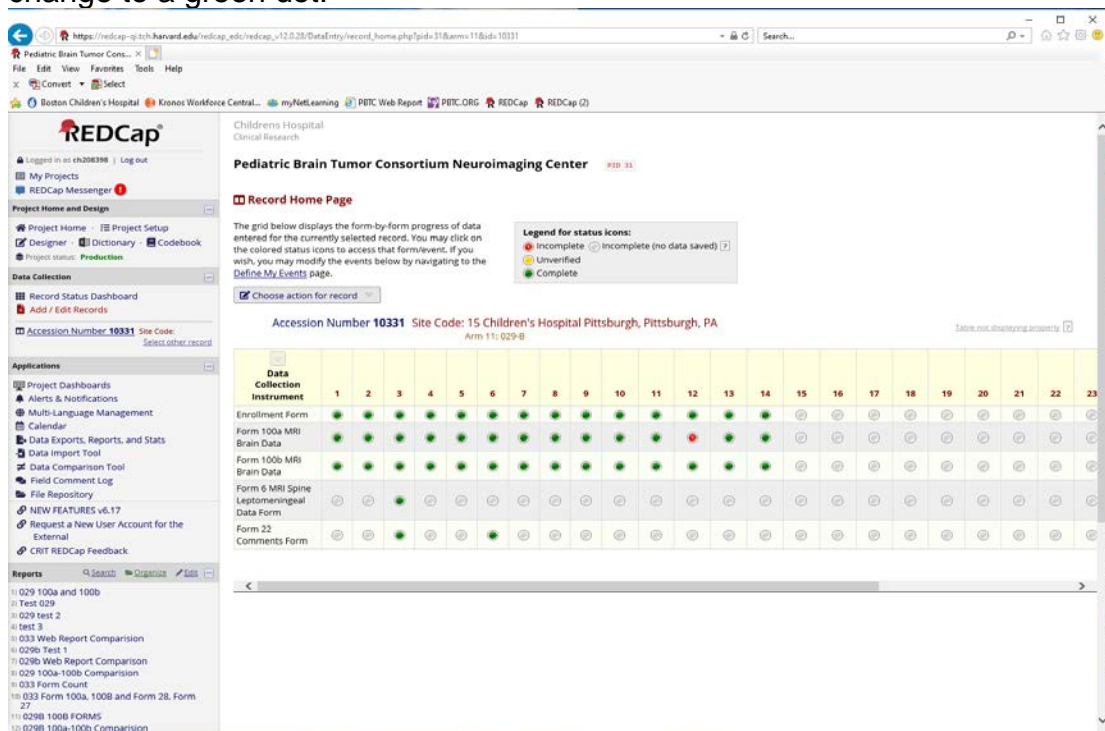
change to a green dot.

https://redcap-rj-tch.harvard.edu/redcap_edc/redcap_v12.0.28/DataEntry/record_home.php?pid=31&arm=11&id=10331
Search...
Pediatric Brain Tumor Cons... ×
File Edit View Favorites Tools Help
Convert Select
Boston Children's Hospital Kronos Workforce Central... myNetLearning PBTC Web Report PBTC.ORG REDCap REDCap (2)

REDCap
Logged in as ch208398 | Log out
My Projects
REDCap Messenger

Project Home and Design
Project Home · Project Setup
Designer · Dictionary · Codebook
Project status: Production

Data Collection
Record Status Dashboard
Add / Edit Records
Accession Number 10331 Site Code:
Select other record

Applications
Project Dashboards
Alerts & Notifications
Multi-Language Management
Calendar
Data Exports, Reports, and Stats
Data Import Tool
Data Comparison Tool
Field Comment Log
File Repository
NEW FEATURES v6.17
Request a New User Account for the External
CRIT REDCap Feedback

Reports Search Organize Edit
1) 029 100a and 100b
2) Test 029
3) 029 test 2
4) test 3
5) 033 Web Report Comparision
6) 029b Test 1
7) 029b Web Report Comparison
8) 029 100a-100b Comparision
9) 033 Form Count
10) 033 Form 100a, 100B and Form 28. Form 27
11) 029B 100B FORMS
12) 029B 100a-100b Comparision

Childrens Hospital
Clinical Research

Pediatric Brain Tumor Consortium Neuroimaging Center PID 31

Record Home Page

The grid below displays the form-by-form progress of data entered for the currently selected record. You may click on the colored status icons to access that form/event. If you wish, you may modify the events below by navigating to the Define My Events page.

Legend for status icons:
Incomplete Incomplete (no data saved)
Unverified
Complete

Choose action for record

Accession Number 10331 Site Code: 15 Children's Hospital Pittsburgh, Pittsburgh, PA
Arm 11: 029-B

Table not displaying properly

| Data Collection Instrument | 1 | 2 | 3 | 4 | 5 | 6 | 7 | 8 | 9 | 10 | 11 | 12 | 13 | 14 | 15 | 16 | 17 | 18 | 19 | 20 | 21 | 22 | 23 |
|---|---|---|---|---|---|---|---|---|---|---|---|---|---|---|---|---|---|---|---|---|---|---|---|
| Enrollment Form | | | | | | | | | | | | | | | | | | | | | | | |
| Form 100a MRI Brain Data | | | | | | | | | | | | | | | | | | | | | | | |
| Form 100b MRI Brain Data | | | | | | | | | | | | | | | | | | | | | | | |
| Form 6 MRI Spine Leptomeningeal Data Form | | | | | | | | | | | | | | | | | | | | | | | |
| Form 22 Comments Form | | | | | | | | | | | | | | | | | | | | | | | |